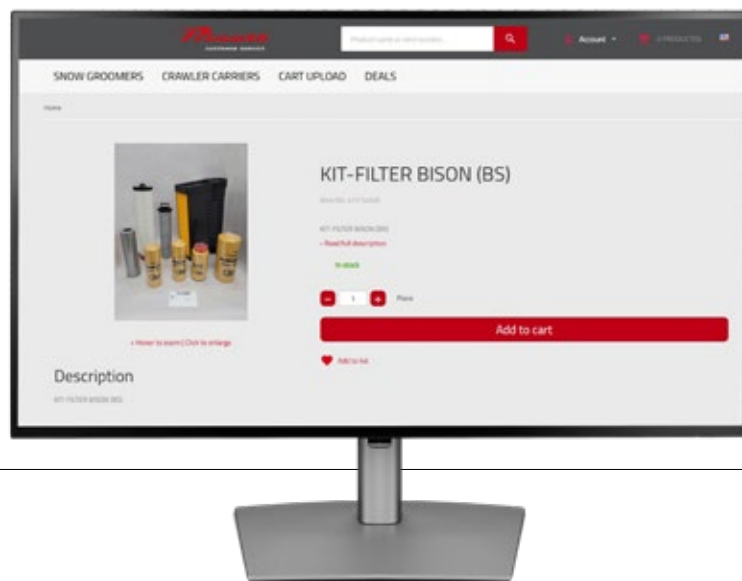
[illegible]
CUSTOMER SERVICE
Product name or item number...
Account
0 PRODUCTS
SNOW GROOMERS CRAWLER CARRIERS CART UPLOAD DEALS
Home
KIT-FILTER BISON (BS)
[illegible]
KIT-FILTER BISON (BS)
» Read full description
In stock
1
Piece
Add to cart
Add to list
» Hover to zoom | Click to enlarge
Description
KIT-FILTER BISON (BS)